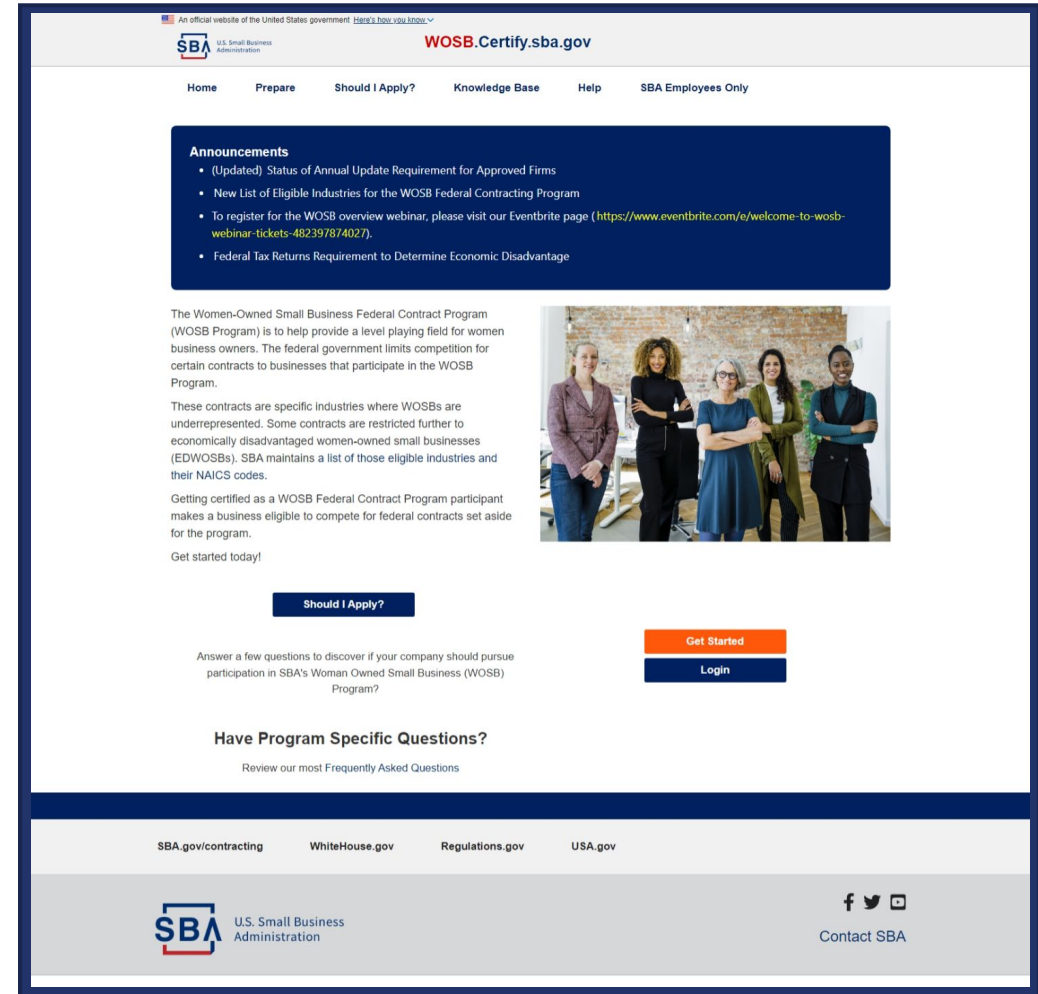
An official website of the United States government Here's how you know

SBA U.S. Small Business Administration

WOSB.Certify.sba.gov

Home Prepare Should I Apply? Knowledge Base Help SBA Employees Only

Announcements

- (Updated) Status of Annual Update Requirement for Approved Firms
- New List of Eligible Industries for the WOSB Federal Contracting Program
- To register for the WOSB overview webinar, please visit our Eventbrite page ( https://www.eventbrite.com/e/welcome-to-wosb-webinar-tickets-482397874027).
- Federal Tax Returns Requirement to Determine Economic Disadvantage

The Women-Owned Small Business Federal Contract Program (WOSB Program) is to help provide a level playing field for women business owners. The federal government limits competition for certain contracts to businesses that participate in the WOSB Program.

These contracts are specific industries where WOSBs are underrepresented. Some contracts are restricted further to economically disadvantaged women-owned small businesses (EDWOSBs). SBA maintains a list of those eligible industries and their NAICS codes.

Getting certified as a WOSB Federal Contract Program participant makes a business eligible to compete for federal contracts set aside for the program.

Get started today!

Should I Apply?

Answer a few questions to discover if your company should pursue participation in SBA's Woman Owned Small Business (WOSB) Program?

Get Started

Login

Have Program Specific Questions?

Review our most Frequently Asked Questions

SBA.gov/contracting WhiteHouse.gov Regulations.gov USA.gov

SBA U.S. Small Business Administration

Contact SBA